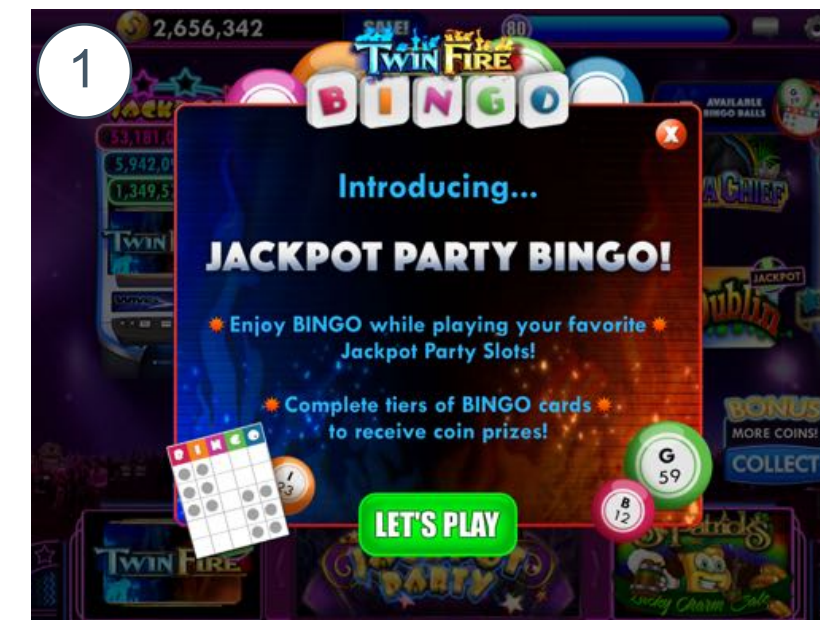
1

2,656,342

SALE!

80

TWIN FIRE

BINGO

AVAILABLE BINGO BALLS

53,181,0

5,942,0

1,349,5

TWIN

Introducing...

JACKPOT PARTY BINGO!

Enjoy BINGO while playing your favorite Jackpot Party Slots!

Complete tiers of BINGO cards to receive coin prizes!

JACKPOT

Dublin

BONUS

MORE COINS!

COLLECT

G 59

B 12

I 23

LET'S PLAY

TWIN FIRE

PARTY

Lucky Charm Cash